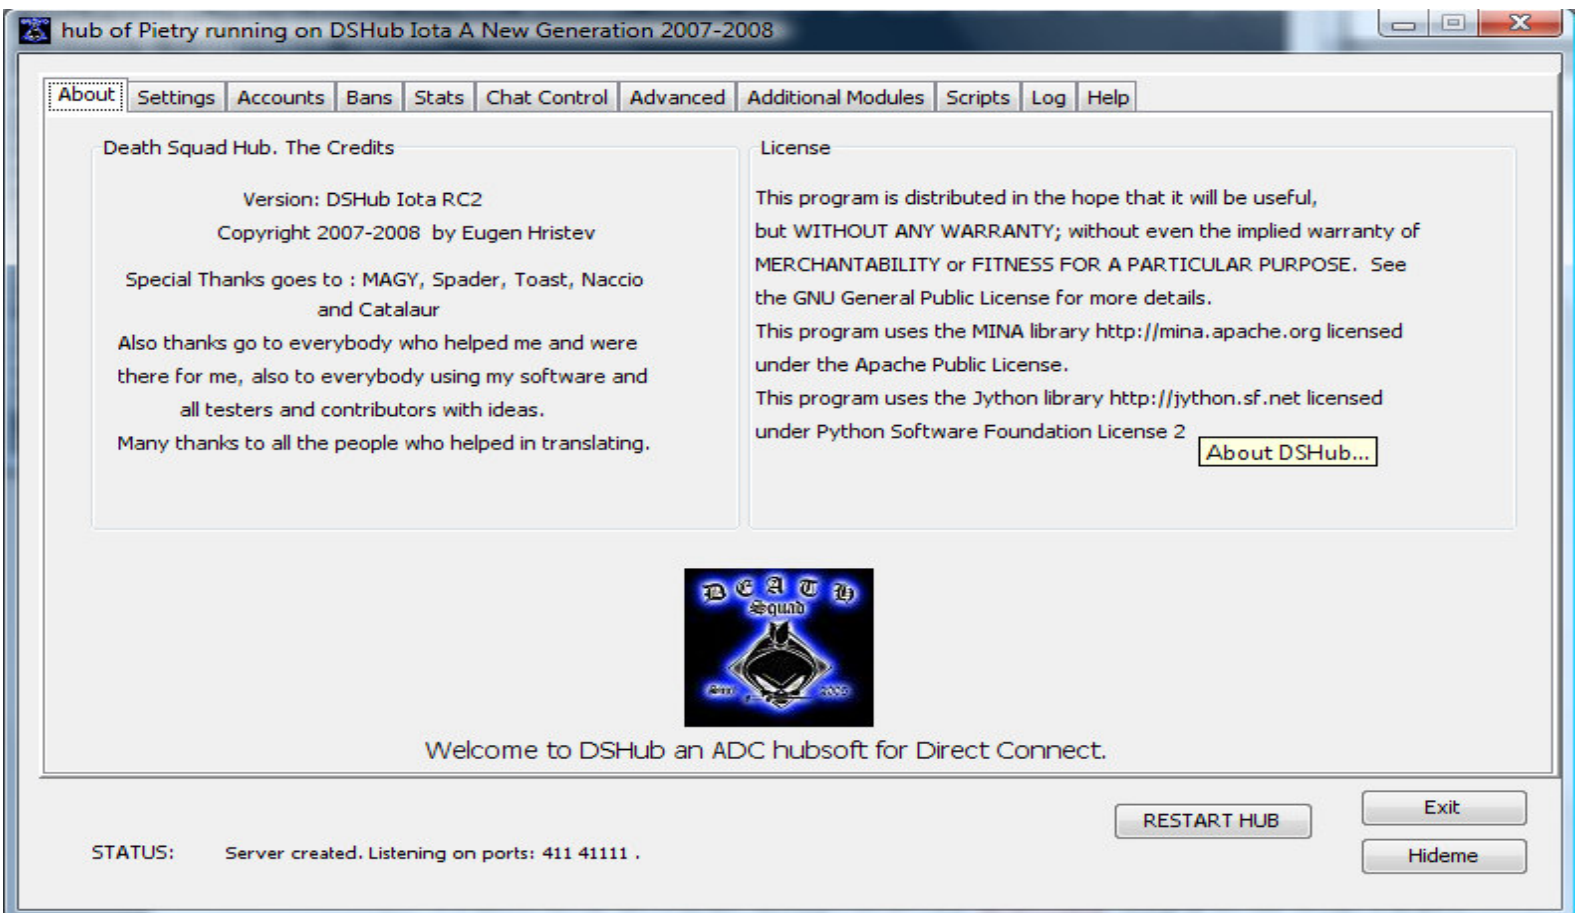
hub of Pietry running on DSHub Iota A New Generation 2007-2008

About | Settings | Accounts | Bans | Stats | Chat Control | Advanced | Additional Modules | Scripts | Log | Help

Death Squad Hub. The Credits

Version: DSHub Iota RC2

Copyright 2007-2008 by Eugen Hristev

Special Thanks goes to : MAGY, Spader, Toast, Naccio and Catalaur

Also thanks go to everybody who helped me and were there for me, also to everybody using my software and all testers and contributors with ideas.

Many thanks to all the people who helped in translating.

License

This program is distributed in the hope that it will be useful, but WITHOUT ANY WARRANTY; without even the implied warranty of MERCHANTABILITY or FITNESS FOR A PARTICULAR PURPOSE. See the GNU General Public License for more details.

This program uses the MINA library http://mina.apache.org licensed under the Apache Public License.

This program uses the Jython library http://jython.sf.net licensed under Python Software Foundation License 2

About DSHub...

DEATH Squad

Since 2005

Welcome to DSHub an ADC hubsoft for Direct Connect.

RESTART HUB

Exit

Hideme

STATUS: Server created. Listening on ports: 411 41111 .